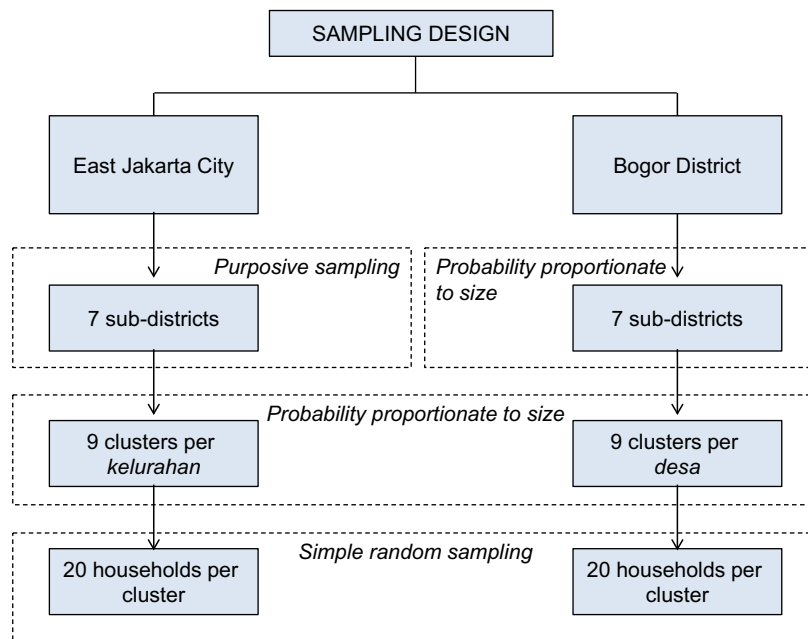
SAMPLING DESIGN

East Jakarta City

Bogor District

Purposive sampling

7 sub-districts

Probability proportionate to size

7 sub-districts

Probability proportionate to size

9 clusters per kelurahan

9 clusters per desa

Simple random sampling

20 households per cluster

20 households per cluster